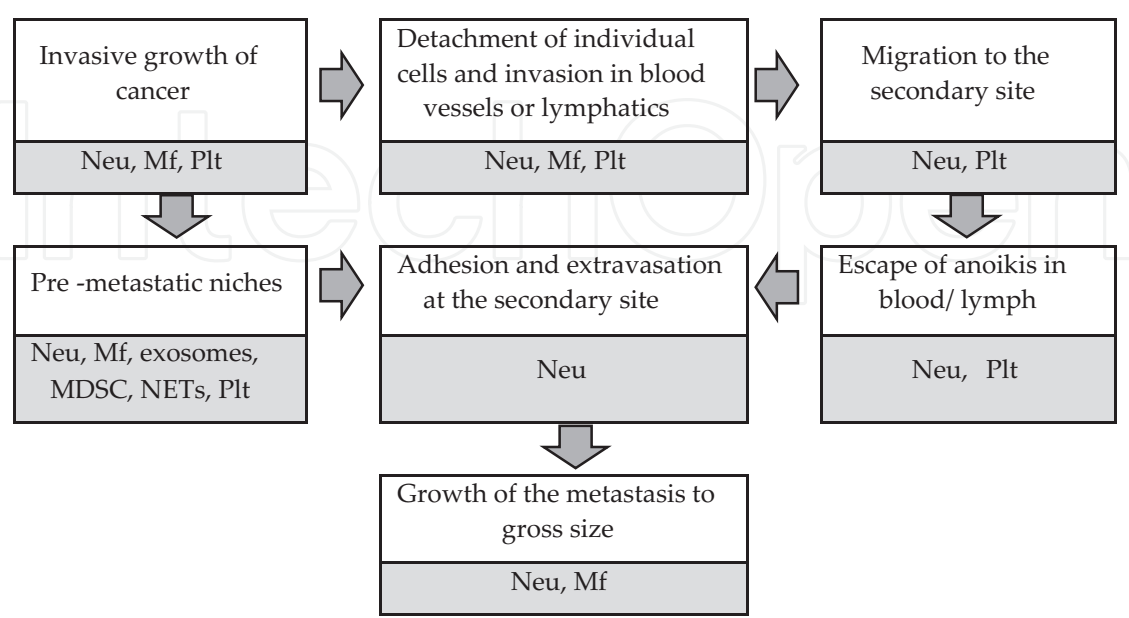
Invasive growth of cancer

Neu, Mf, Plt

Detachment of individual cells and invasion in blood vessels or lymphatics

Neu, Mf, Plt

Migration to the secondary site

Neu, Plt

Pre -metastatic niches

Neu, Mf, exosomes, MDSC, NETs, Plt

Adhesion and extravasation at the secondary site

Neu

Escape of anoikis in blood/ lymph

Neu, Plt

Growth of the metastasis to gross size

Neu, Mf